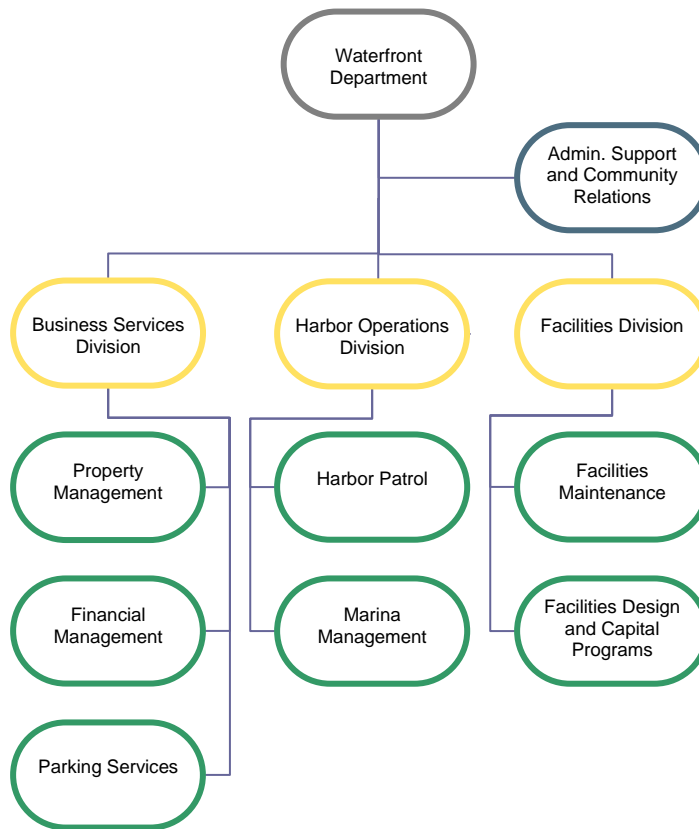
Waterfront Department

Admin. Support and Community Relations

Business Services Division

Harbor Operations Division

Facilities Division

Property Management

Financial Management

Parking Services

Harbor Patrol

Marina Management

Facilities Maintenance

Facilities Design and Capital Programs